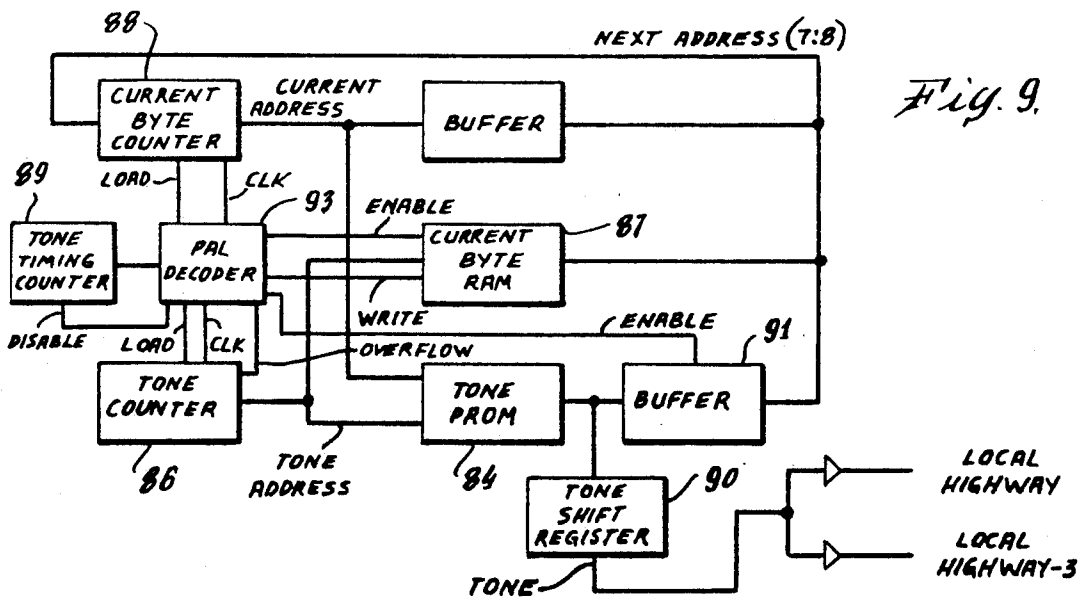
88
NEXT ADDRESS (7:8)
CURRENT BYTE COUNTER
CURRENT ADDRESS
BUFFER
Fig. 9.
89
LOAD
CLK
93
ENABLE
87
TONE TIMING COUNTER
PAL DECODER
CURRENT BYTE RAM
WRITE
ENABLE
DISABLE
LOAD
CLK
OVERFLOW
91
TONE COUNTER
TONE PROM
BUFFER
86
TONE ADDRESS
84
90
TONE SHIFT REGISTER
LOCAL HIGHWAY
LOCAL HIGHWAY-3
TONE